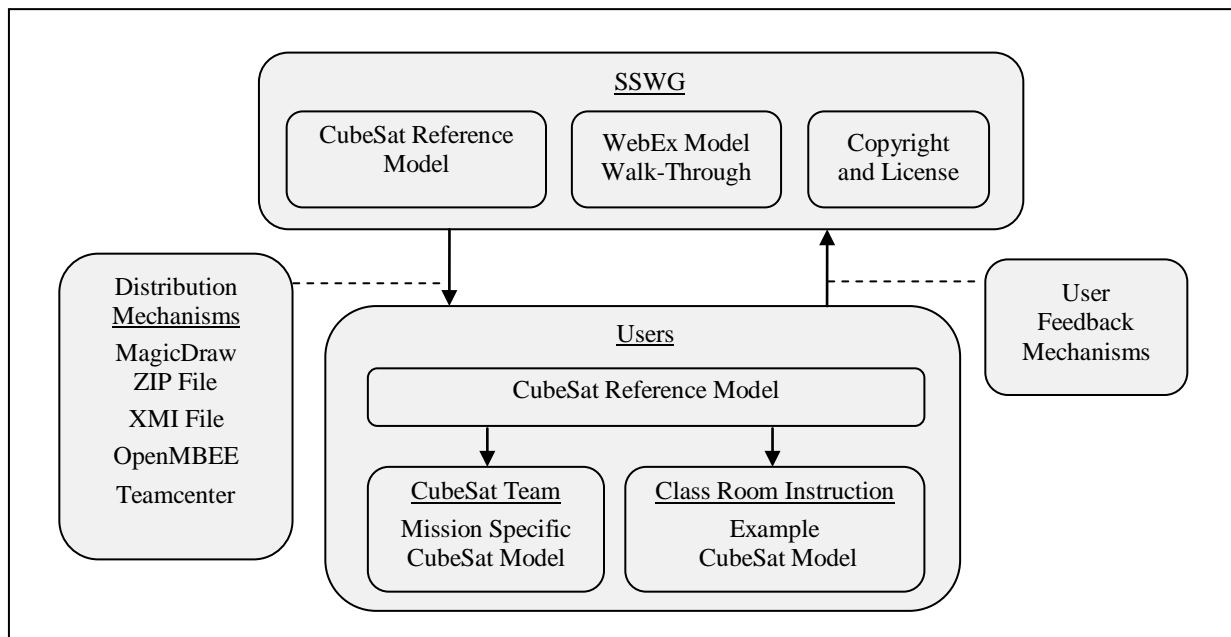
SSWG

CubeSat Reference Model

WebEx Model Walk-Through

Copyright and License

Distribution Mechanisms

MagicDraw ZIP File

XMI File

OpenMBEE

Teamcenter

Users

CubeSat Reference Model

CubeSat Team

Mission Specific CubeSat Model

Class Room Instruction

Example CubeSat Model

User Feedback Mechanisms